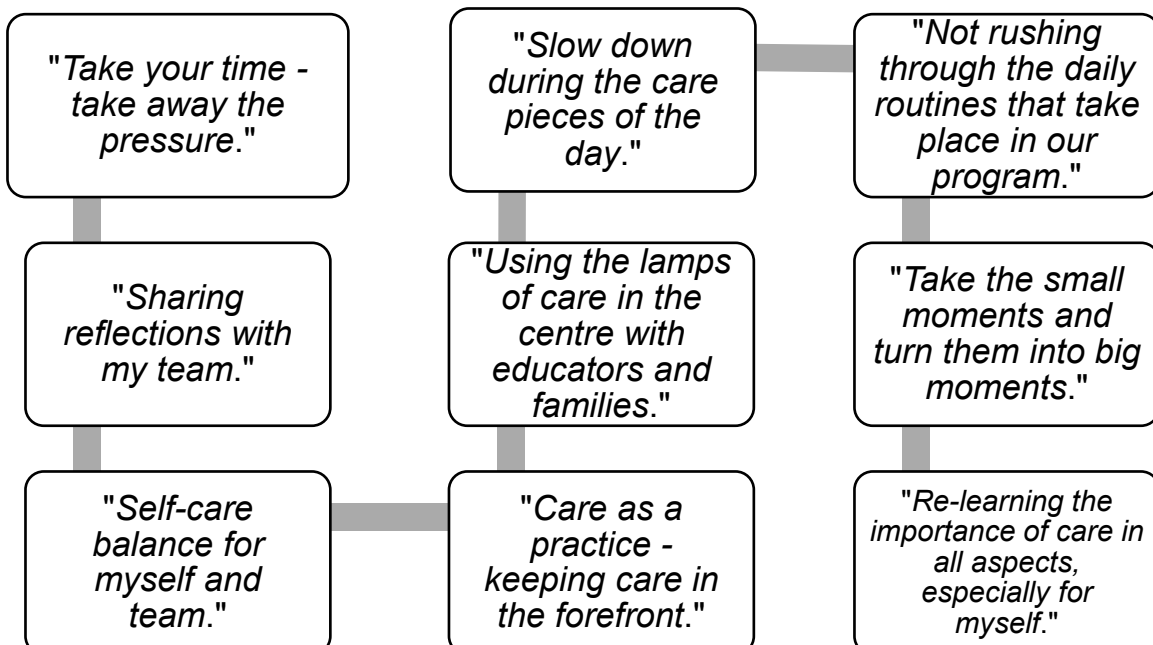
"Take your time - take away the pressure."

"Sharing reflections with my team."

"Self-care balance for myself and team."

"Care as a practice - keeping care in the forefront."

"Using the lamps of care in the centre with educators and families."

"Slow down during the care pieces of the day."

"Not rushing through the daily routines that take place in our program."

"Take the small moments and turn them into big moments."

"Re-learning the importance of care in all aspects, especially for myself."